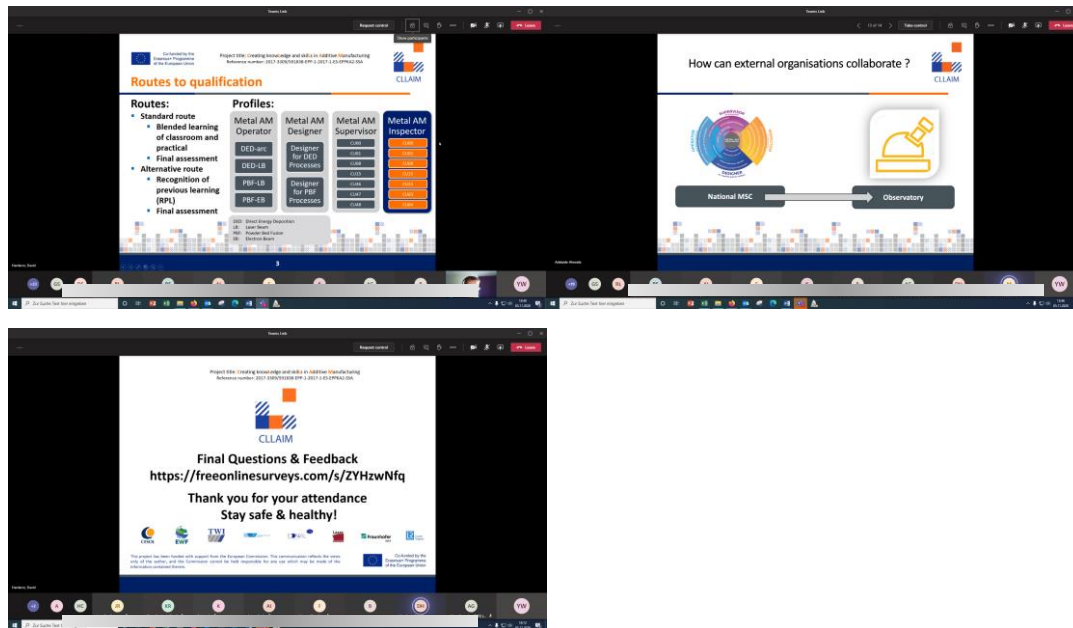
Teams Link

Request control

Show participants

Leave

Co-funded by the Erasmus+ Programme of the European Union

Project title: Creating knowledge and skills in Additive Manufacturing
Reference number: 2017-3309/001-001-EPP-1-2017-1-ES-EPPKA2-SSA

CLLAIM

Routes to qualification

Routes:
- Standard route
  - Blended learning of classroom and practical
  - Final assessment
- Alternative route
  - Recognition of previous learning (RPL)
  - Final assessment

Profiles:

Metal AM Operator
DED-arc
DED-LB
PBF-LB
PBF-EB

Metal AM Designer
Designer for DED Processes
Designer for PBF Processes

Metal AM Supervisor
CU40
CU41
CU44
CU23
CU46
CU47
CU48

Metal AM Inspector
CU40
CU41
CU44
CU23
CU46
CU47
CU48

DED: Direct Energy Deposition
LB: Laser Beam
PBF: Powder Bed Fusion
EB: Electron Beam

3

Teams Link

Take control

Leave

How can external organisations collaborate ?

CLLAIM

National MSC

Observatory

YW

Teams Link

Request control

Leave

Project title: Creating knowledge and skills in Additive Manufacturing
Reference number: 2017-3309/001-001-EPP-1-2017-1-ES-EPPKA2-SSA

CLLAIM

Final Questions & Feedback
https://freeonlinesurveys.com/s/ZYHzwNfq

Thank you for your attendance
Stay safe & healthy!

CESOL
EWF
TWI
Fraunhofer

This project has been funded with support from the European Commission. This communication reflects the views only of the author, and the Commission cannot be held responsible for any use which may be made of the information contained therein.

Co-funded by the Erasmus+ Programme of the European Union

YW